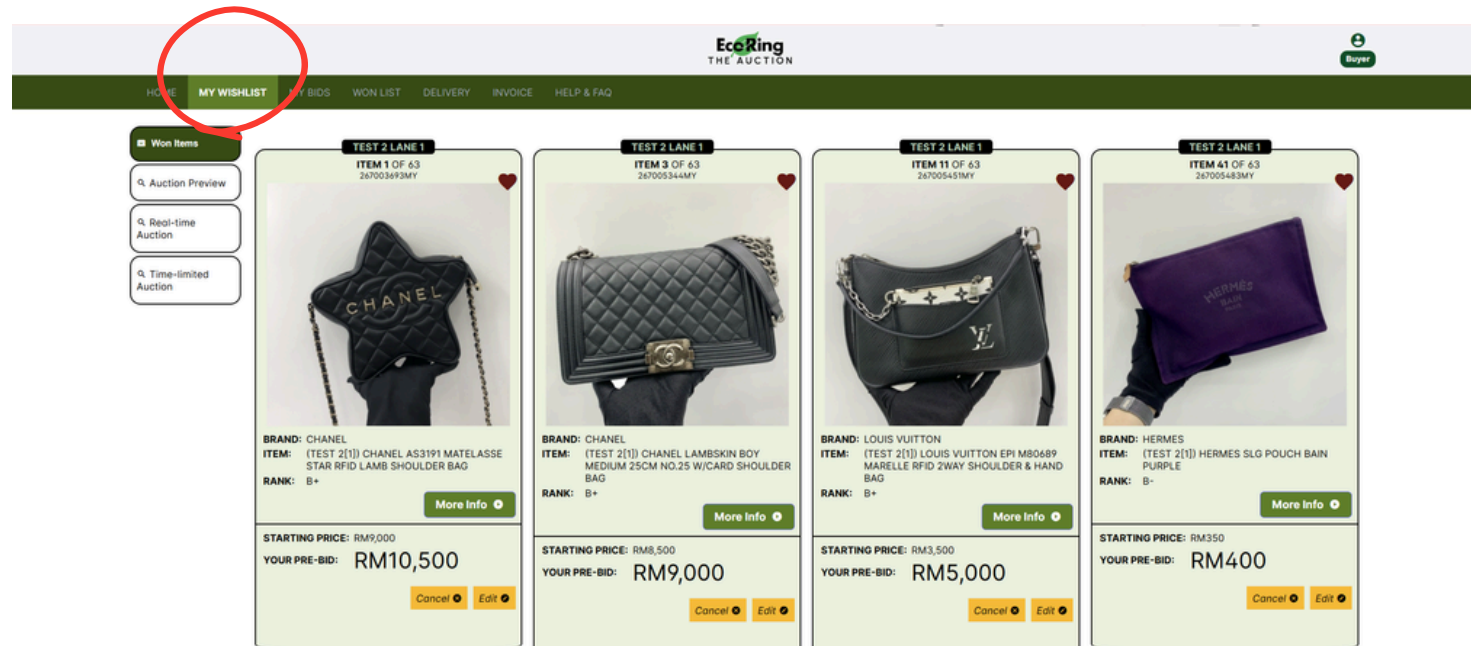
EcoRing
THE AUCTION

Buyer

HOME MY WISHLIST MY BIDS WON LIST DELIVERY INVOICE HELP & FAQ

Won Items
Auction Preview
Real-time Auction
Time-limited Auction

TEST 2 LANE 1
ITEM 1 OF 63
267003693MY
CHANEL
BRAND: CHANEL
ITEM: (TEST 2[1]) CHANEL AS3191 MATELASSE STAR RFID LAMB SHOULDER BAG
RANK: B+
More Info
STARTING PRICE: RM9,000
YOUR PRE-BID: RM10,500
Cancel Edit

TEST 2 LANE 1
ITEM 3 OF 63
267005344MY
BRAND: CHANEL
ITEM: (TEST 2[1]) CHANEL LAMBSKIN BOY MEDIUM 25CM NO.25 W/CARD SHOULDER BAG
RANK: B+
More Info
STARTING PRICE: RM8,500
YOUR PRE-BID: RM9,000
Cancel Edit

TEST 2 LANE 1
ITEM 11 OF 63
267005451MY
BRAND: LOUIS VUITTON
ITEM: (TEST 2[1]) LOUIS VUITTON EPI M80689 MARELLE RFID 2WAY SHOULDER & HAND BAG
RANK: B+
More Info
STARTING PRICE: RM3,500
YOUR PRE-BID: RM5,000
Cancel Edit

TEST 2 LANE 1
ITEM 41 OF 63
267005483MY
HERMES BAIN
BRAND: HERMES
ITEM: (TEST 2[1]) HERMES SLG POUCH BAIN PURPLE
RANK: B-
More Info
STARTING PRICE: RM350
YOUR PRE-BID: RM400
Cancel Edit